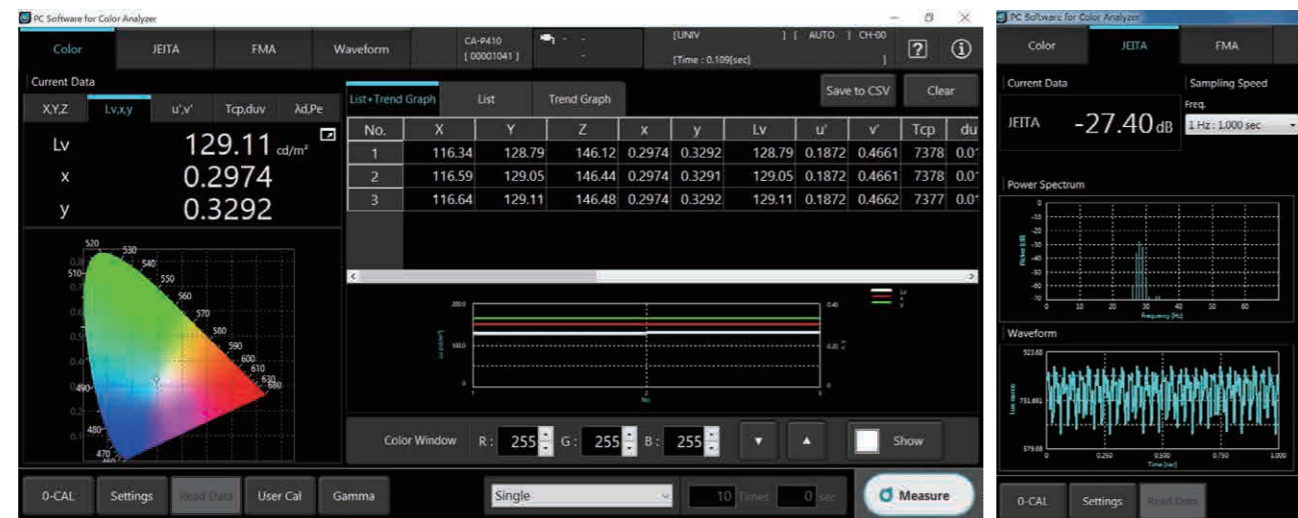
PC Software for Color Analyzer

Color | JEITA | FMA | Waveform | CA-P410 [00001041] | [UNIV ] [ AUTO ] CH-00 [Time : 0.109[sec] ]

Current Data

X,Y,Z | Lv,x,y | u',v' | Tcp,duv | λd,Pe

Lv 129.11 cd/m²
x 0.2974
y 0.3292

520 530 540 550 560 570 580 590 600 610 620 680 510 490 480 470

List+Trend Graph | List | Trend Graph | Save to CSV | Clear

| No. | X | Y | Z | x | y | Lv | u' | v' | Tcp | du |
|---|---|---|---|---|---|---|---|---|---|---|
| 1 | 116.34 | 128.79 | 146.12 | 0.2974 | 0.3292 | 128.79 | 0.1872 | 0.4661 | 7378 | 0.0 |
| 2 | 116.59 | 129.05 | 146.44 | 0.2974 | 0.3291 | 129.05 | 0.1872 | 0.4661 | 7378 | 0.0 |
| 3 | 116.64 | 129.11 | 146.48 | 0.2974 | 0.3292 | 129.11 | 0.1872 | 0.4662 | 7377 | 0.0 |

200.0 100.0 0 0.40 0.20

Color Window R : 255 G : 255 B : 255 Show

0-CAL | Settings | Read Data | User Cal | Gamma | Single | 10 Times | 0 sec | Measure

PC Software for Color Analyzer

Color | JEITA | FMA

Current Data | Sampling Speed
Freq.
JEITA -27.40 dB | 1 Hz : 1.000 sec

Power Spectrum
0 -10 -20 -30 -40 -50 -60 -70
0 10 20 30 40 50 60
Frequency [Hz]

Waveform
523.68
751.691
379.68
0 0.250 0.500 0.750 1.000
Time [sec]

0-CAL | Settings | Read Data